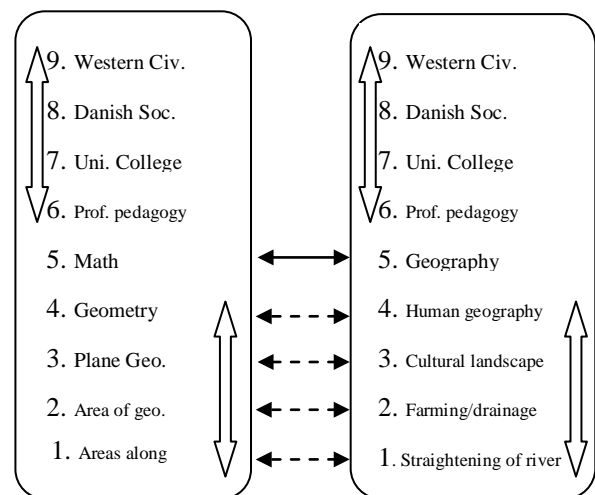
9. Western Civ.
8. Danish Soc.
7. Uni. College
6. Prof. pedagogy
5. Math
4. Geometry
3. Plane Geo.
2. Area of geo.
1. Areas along

9. Western Civ.
8. Danish Soc.
7. Uni. College
6. Prof. pedagogy
5. Geography
4. Human geography
3. Cultural landscape
2. Farming/drainage
1. Straightening of river